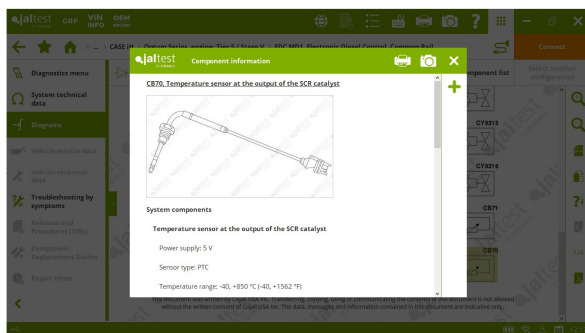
jaltest CRP VIN INFO OEM INFO

CASE IH Optum Series, engine: Tier 5 / Stage V FPT, EDC MD1 Electronic Diesel Control, Common Rail

Connect

Diagnostics menu

System technical data

Diagrams

Vehicle service data

Vehicle technical data

Troubleshooting by symptoms

Releases and Procedures (TSBs)

Component Replacement Guides

Repair times

Component list

Select machine configuration

CY9315

CY9316

CB71

CB70

jaltest Component information

CB70, Temperature sensor at the output of the SCR catalyst

System components

Temperature sensor at the output of the SCR catalyst

Power supply: 5 V

Sensor type: PTC

Temperature range: -40, +850 °C (-40, +1562 °F)

This document was written by Cojali USA Inc. Transferring, copying, using or communicating the contents of this document is not allowed without the written consent of Cojali USA Inc. The data, messages and information contained in this document are indicative only.